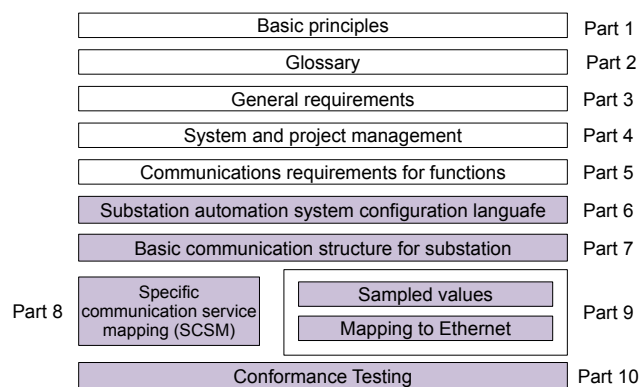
Basic principles
Part 1

Glossary
Part 2

General requirements
Part 3

System and project management
Part 4

Communications requirements for functions
Part 5

Substation automation system configuration languafe
Part 6

Basic communication structure for substation
Part 7

Part 8
Specific communication service mapping (SCSM)

Sampled values
Mapping to Ethernet
Part 9

Conformance Testing
Part 10